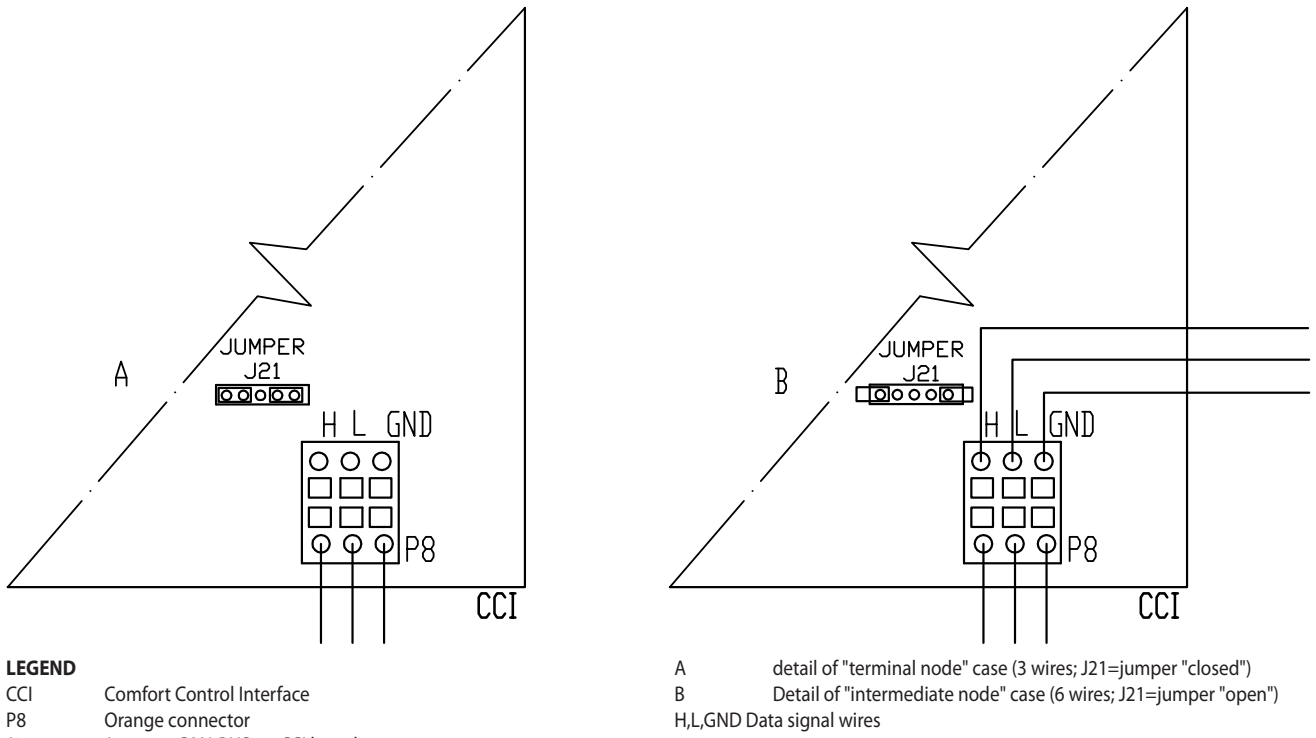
JUMPER
J21
A
H L GND
P8
CCI

JUMPER
J21
B
H L GND
P8
CCI

**LEGEND**
CCI Comfort Control Interface
P8 Orange connector
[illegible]

A detail of "terminal node" case (3 wires; J21=jumper "closed")
B Detail of "intermediate node" case (6 wires; J21=jumper "open")
H,L,GND Data signal wires